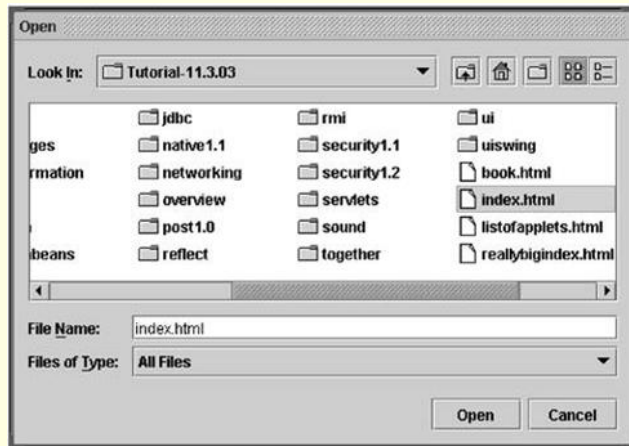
Open

Look In: Tutorial-11.3.03

| | | | |
|---|---|---|---|
| | jdbc | rmi | ui |
| ges | native1.1 | security1.1 | uiswing |
| rmation | networking | security1.2 | book.html |
| | overview | servlets | index.html |
| | post1.0 | sound | listofapplets.html |
| beans | reflect | together | reallybigindex.html |

File Name: index.html

Files of Type: All Files

Open Cancel